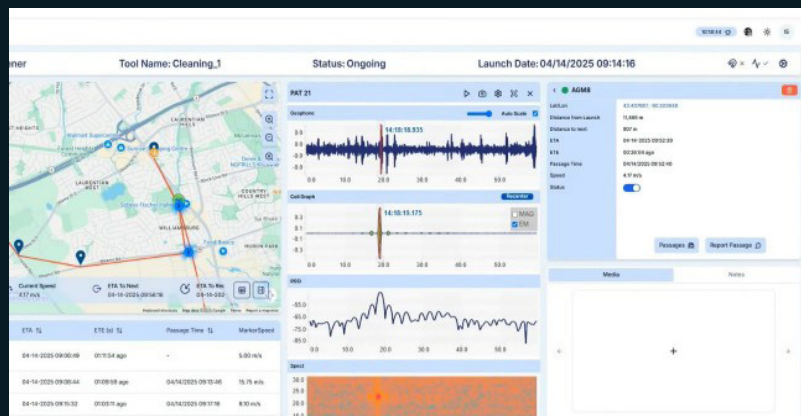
ner

Tool Name: Cleaning_1

Status: Ongoing

Launch Date: 04/14/2025 09:14:16

LAURENTIAN HILLS

Walmart Supercentre

LAURENTIAN WEST

WILLIAMSBURG

Food Basics

HURON PARK

COUNTRY HILLS WEST

Current Speed
4.17 m/s

ETA To Next
04-14-2025 09:14:16

ETA To Re
04-14-202

Keyboard shortcuts  Map data ©2025 Google  Terms  Report a map error

| ETA | ETE (s) | Passage Time | MarkerSpeed |
|---|---|---|---|
| 04-14-2025 09:06:49 | 01:11:54 ago | - | 5.60 m/s |
| 04-14-2025 09:08:44 | 01:09:59 ago | 04/14/2025 09:13:46 | 15.75 m/s |
| 04-14-2025 09:15:32 | 01:03:11 ago | 04/14/2025 09:17:18 | 8.10 m/s |

PAT 21

Geophone

Auto Scale

14:18:18.935

0.0
10.0
20.0
30.0
40.0
50.0

Coil Graph

Recenter

14:18:15.175

MAG
EM

0.3
0.1
-0.1
-0.3

0.0
10.0
20.0
30.0
40.0
50.0

PSD

-55.0
-65.0
-75.0
-85.0

0.0
10.0
20.0
30.0
40.0
50.0

Spect

30.0
25.0
20.0

AGM8

Lat/Lon
Distance from Launch
11,868 m
Distance to next
807 m
ETA
04-14-2025 09:52:39
ETE
00:20:04 ago
Passage Time
04/14/2025 09:52:40
Speed
4.17 m/s
Status

Passages

Report Passage

Media

Notes

+